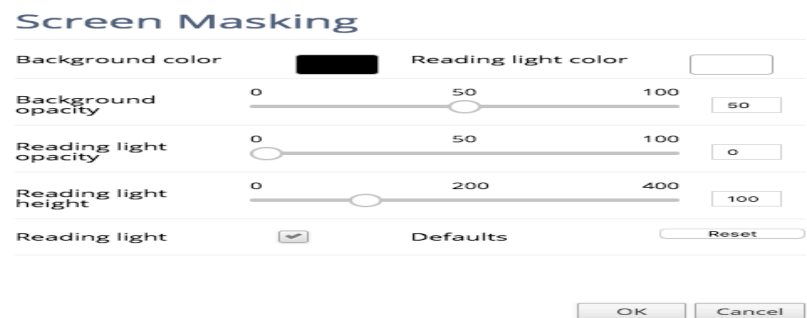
Screen Masking

Background color

Reading light color

Background opacity

0

50

100

50

Reading light opacity

0

50

100

0

Reading light height

0

200

400

100

Reading light

Defaults

Reset

OK

Cancel